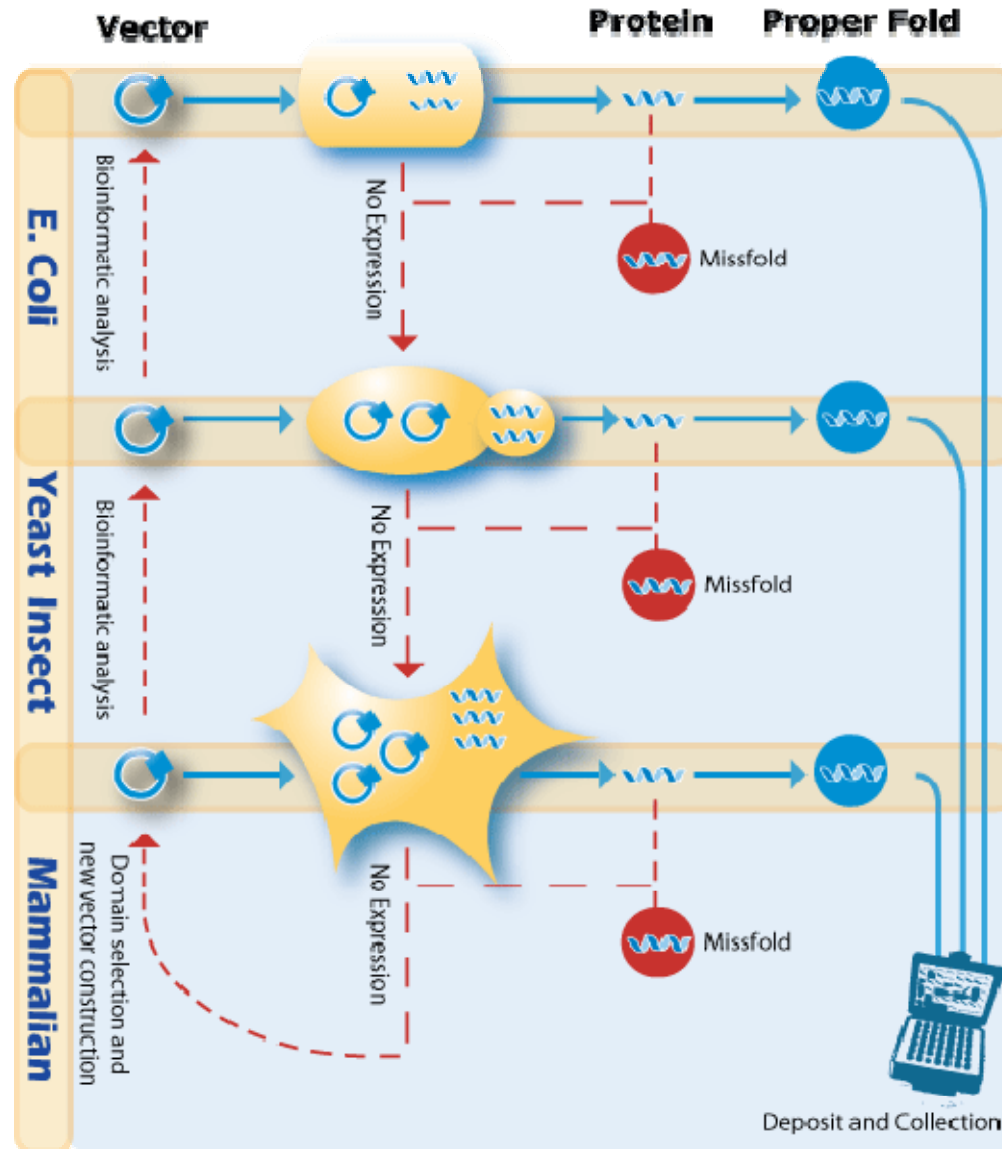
Vector

Protein

Proper Fold

E. Coli

Bioinformatic analysis

No Expression

Missfold

Yeast Insect

Bioinformatic analysis

No Expression

Missfold

Mammalian

Domain selection and new vector construction

No Expression

Missfold

Deposit and Collection